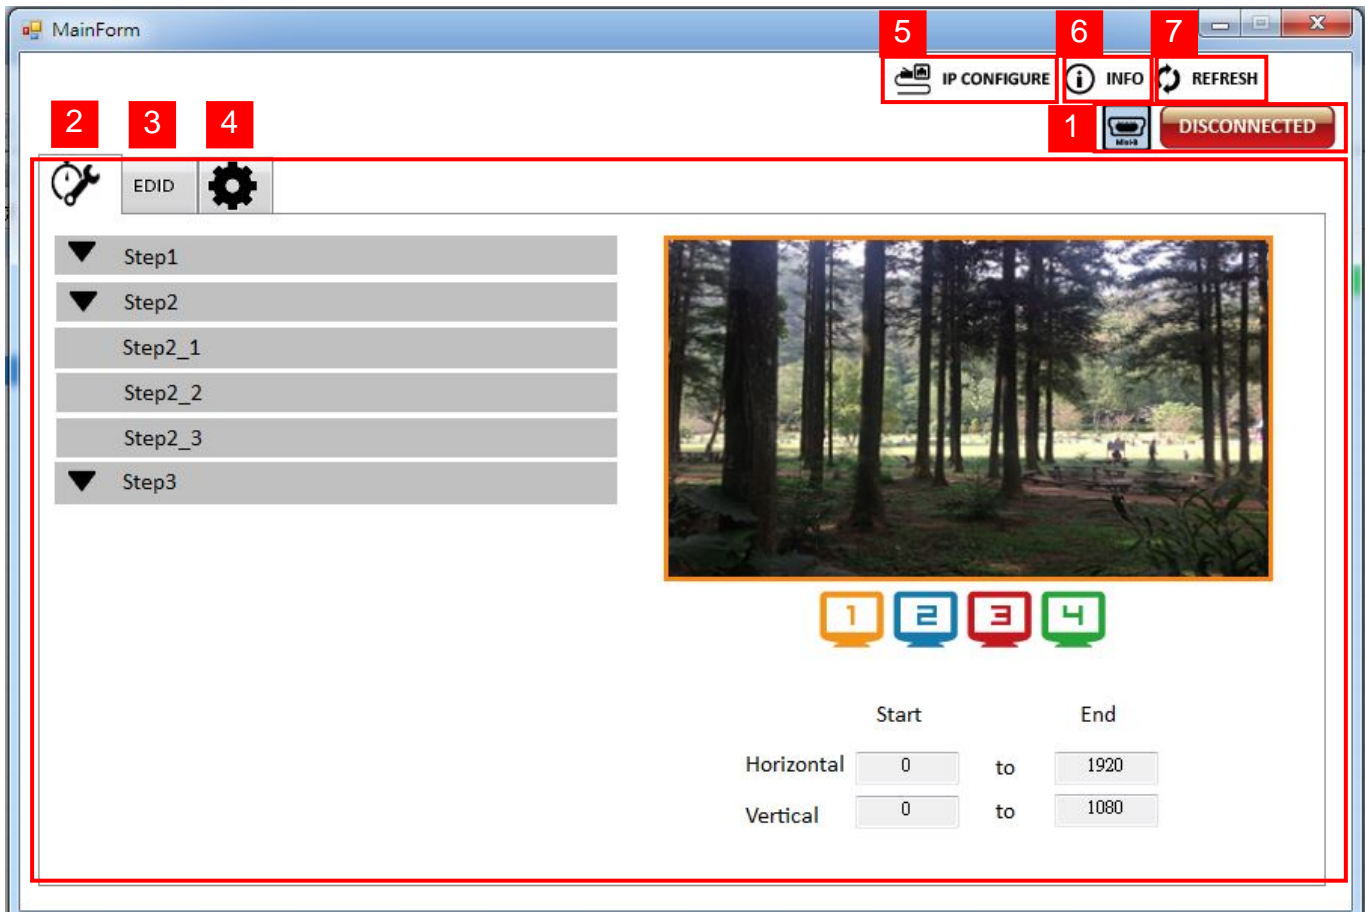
MainForm

5 IP CONFIGURE 6 INFO 7 REFRESH

2 3 4

1 DISCONNECTED

EDID

Step1
Step2
Step2_1
Step2_2
Step2_3
Step3

1 2 3 4

| | Start | | End |
|---|---|---|---|
| Horizontal | 0 | to | 1920 |
| Vertical | 0 | to | 1080 |